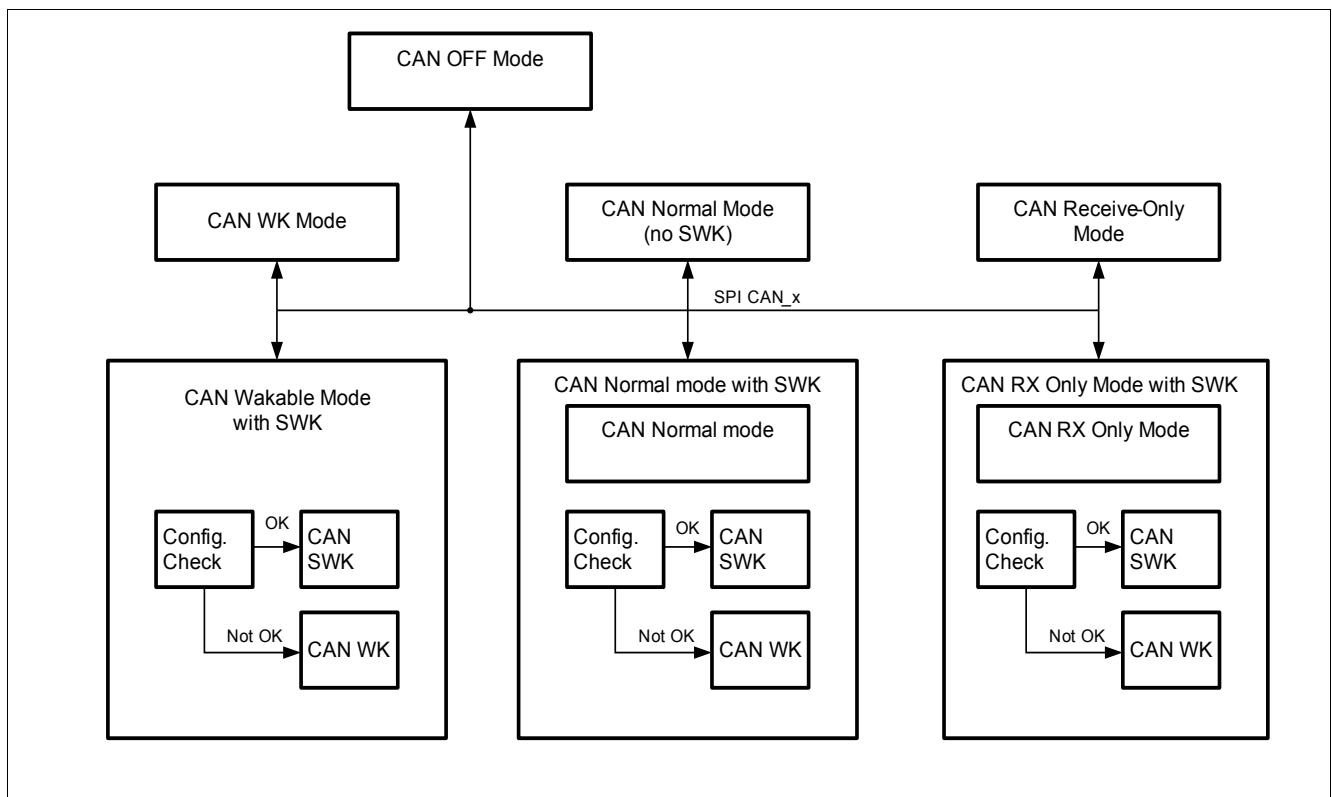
CAN OFF Mode

CAN WK Mode

CAN Normal Mode (no SWK)

CAN Receive-Only Mode

SPI CAN_x

CAN Wakable Mode with SWK

Config. Check

OK

CAN SWK

Not OK

CAN WK

CAN Normal mode with SWK

CAN Normal mode

Config. Check

OK

CAN SWK

Not OK

CAN WK

CAN RX Only Mode with SWK

CAN RX Only Mode

Config. Check

OK

CAN SWK

Not OK

CAN WK